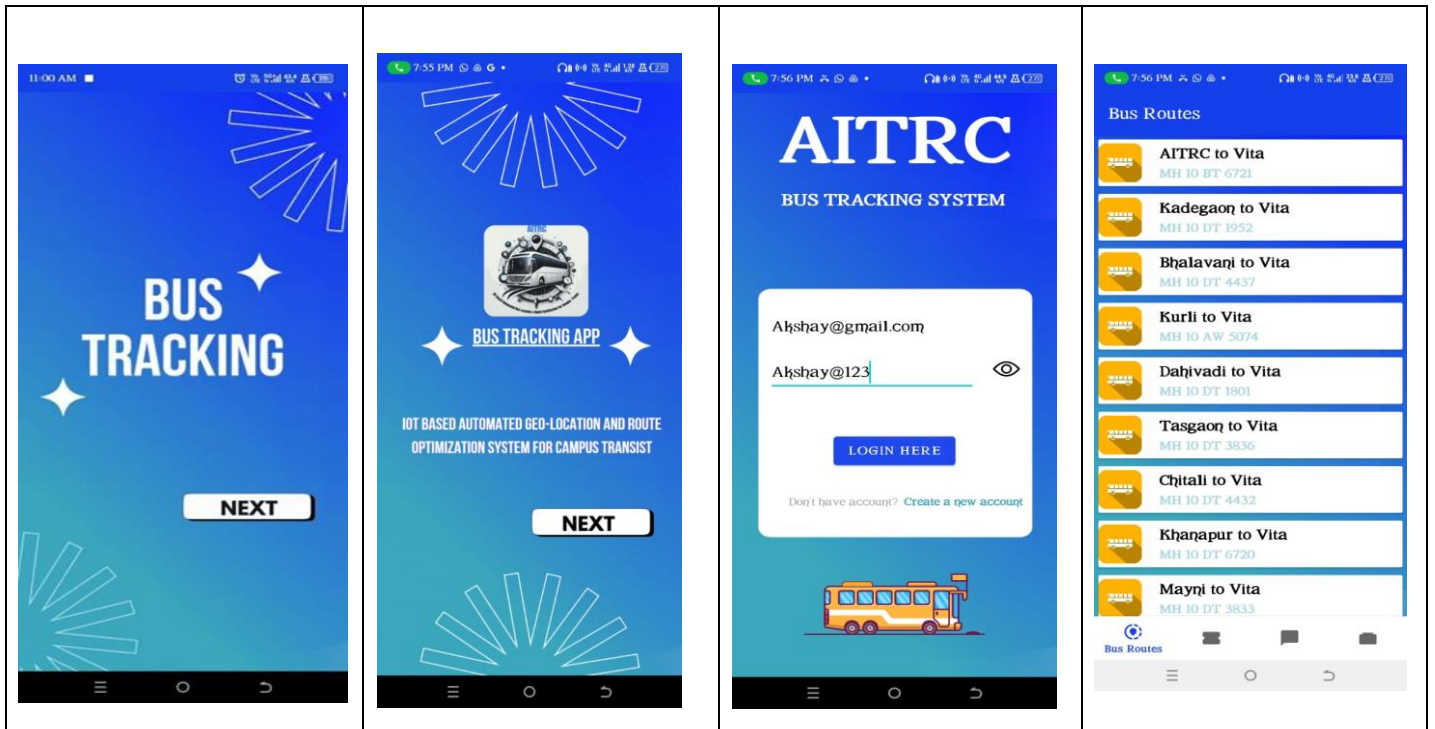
| 11:00 AM<br><br>BUS TRACKING<br><br>NEXT | 7:55 PM<br><br>AITRC<br><br>BUS TRACKING APP<br><br>IOT BASED AUTOMATED GEO-LOCATION AND ROUTE OPTIMIZATION SYSTEM FOR CAMPUS TRANSIST<br><br>NEXT | 7:56 PM<br><br>AITRC<br><br>BUS TRACKING SYSTEM<br><br>Akshay@gmail.com<br><br>Akshay@123<br><br>LOGIN HERE<br><br>Don't have account? Create a new account | 7:56 PM<br><br>Bus Routes<br><br>AITRC to Vita<br>MH 10 BT 6721<br><br>Kadegaon to Vita<br>MH 10 DT 1952<br><br>Bhalavani to Vita<br>MH 10 DT 4437<br><br>Kurli to Vita<br>MH 10 AW 5074<br><br>Dahivadi to Vita<br>MH 10 DT 1801<br><br>Tasgaon to Vita<br>MH 10 DT 3836<br><br>Chitali to Vita<br>MH 10 DT 4432<br><br>Khanapur to Vita<br>MH 10 DT 6720<br><br>Mayni to Vita<br>MH 10 DT 3833<br><br>Bus Routes |
|---|---|---|---|